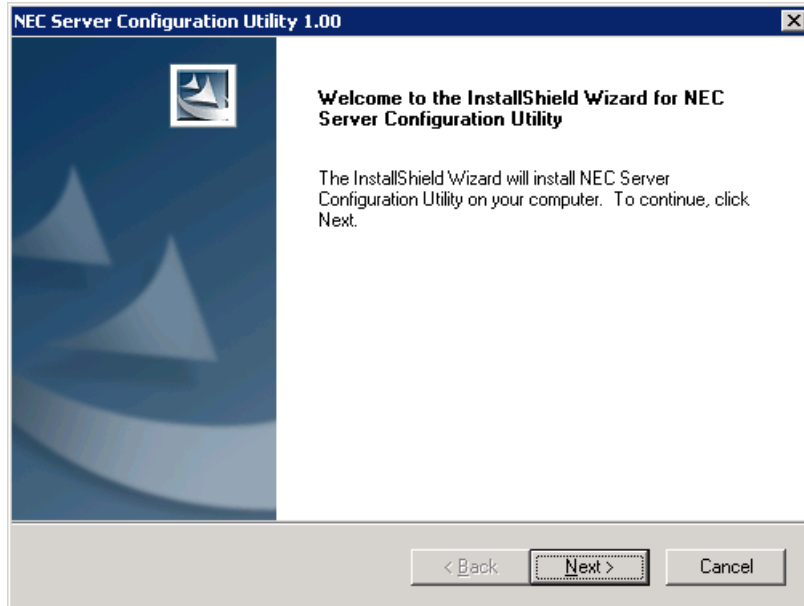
NEC Server Configuration Utility 1.00

Welcome to the InstallShield Wizard for NEC Server Configuration Utility

The InstallShield Wizard will install NEC Server Configuration Utility on your computer. To continue, click Next.

< Back

Next >

Cancel